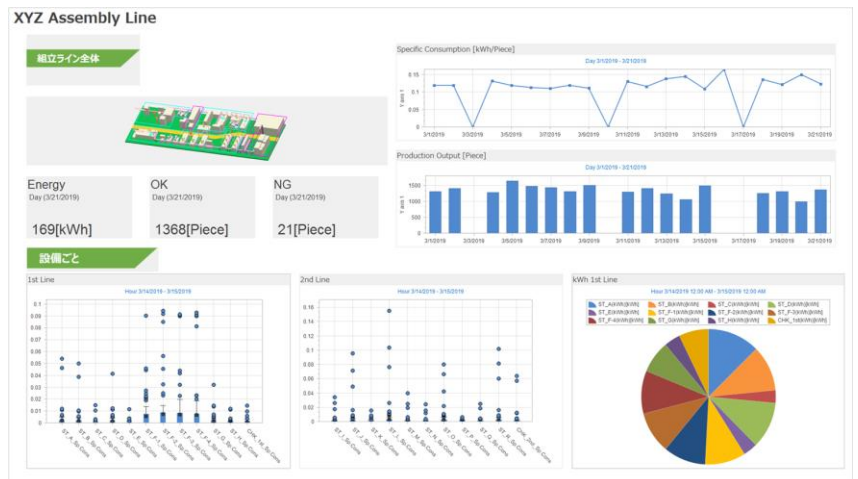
XYZ Assembly Line

組立ライン全体

Specific Consumption [kWh/Piece]

Day 3/1/2019 - 3/21/2019

0.15
0.1
0.05
0

3/1/2019 3/3/2019 3/5/2019 3/7/2019 3/9/2019 3/11/2019 3/13/2019 3/15/2019 3/17/2019 3/19/2019 3/21/2019

Production Output [Piece]

Day 3/1/2019 - 3/21/2019

1500
1000
500
0

3/1/2019 3/3/2019 3/5/2019 3/7/2019 3/9/2019 3/11/2019 3/13/2019 3/15/2019 3/17/2019 3/19/2019 3/21/2019

Energy
Day (3/21/2019)
169[kWh]

OK
Day (3/21/2019)
1368[Piece]

NG
Day (3/21/2019)
21[Piece]

設備ごと

1st Line

Hour 3/14/2019 - 3/15/2019

0.1
0.09
0.08
0.07
0.06
0.05
0.04
0.03
0.02
0.01
0

2nd Line

Hour 3/14/2019 - 3/15/2019

0.16
0.14
0.12
0.1
0.08
0.06
0.04
0.02
0

kWh 1st Line

Hour 3/14/2019 12:00 AM - 3/15/2019 12:00 AM

ST_A(kWh)[kWh] ST_B(kWh)[kWh] ST_C(kWh)[kWh] ST_D(kWh)[kWh] ST_E(kWh)[kWh] ST_F-1(kWh)[kWh] ST_F-2(kWh)[kWh] ST_F-3(kWh)[kWh] ST_F-4(kWh)[kWh] ST_G(kWh)[kWh] ST_H(kWh)[kWh] CHK_1(kWh)[kWh]